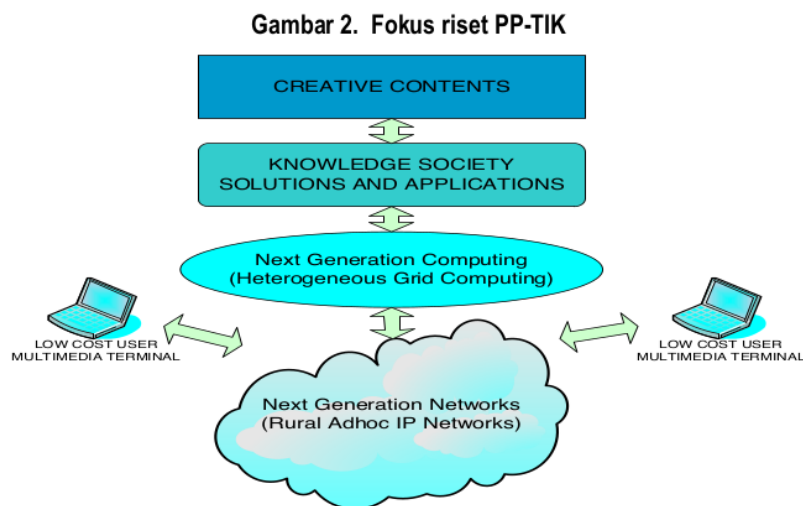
Gambar 2. Fokus riset PP-TIK

CREATIVE CONTENTS

KNOWLEDGE SOCIETY SOLUTIONS AND APPLICATIONS

Next Generation Computing (Heterogeneous Grid Computing)

LOW COST USER MULTIMEDIA TERMINAL

LOW COST USER MULTIMEDIA TERMINAL

Next Generation Networks (Rural Adhoc IP Networks)